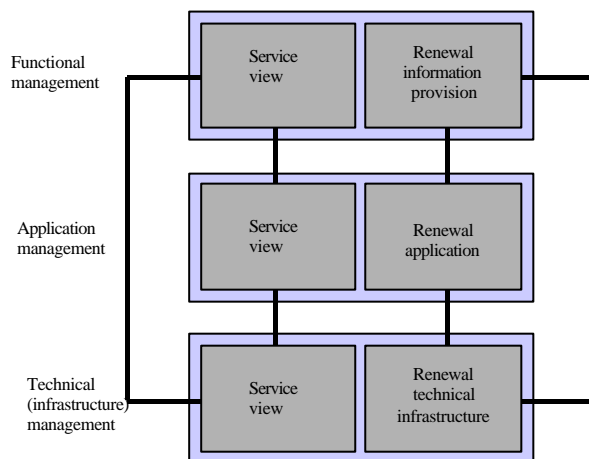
Functional management

Service view

Renewal information provision

Application management

Service view

Renewal application

Technical (infrastructure) management

Service view

Renewal technical infrastructure